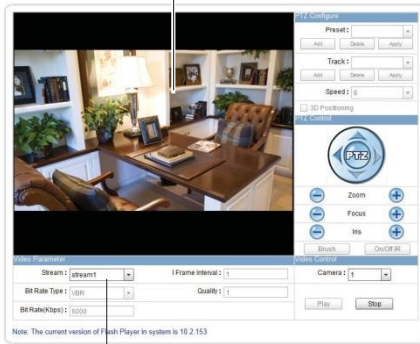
PTZ Configure

Preset :

Add Delete Apply

Track :

Add Delete Apply

Speed : 8

3D Positioning

PTZ Control

PTZ

Zoom

Focus

Iris

Brush On/Off IR

Video Parameter

Stream : stream1

I Frame Interval : 1

Bit Rate Type : VBR

Quality : 1

Bit Rate(Kbps) : 8000

Video Control

Camera : 1

Play Stop

Note: The current version of Flash Player in system is 10.2.153